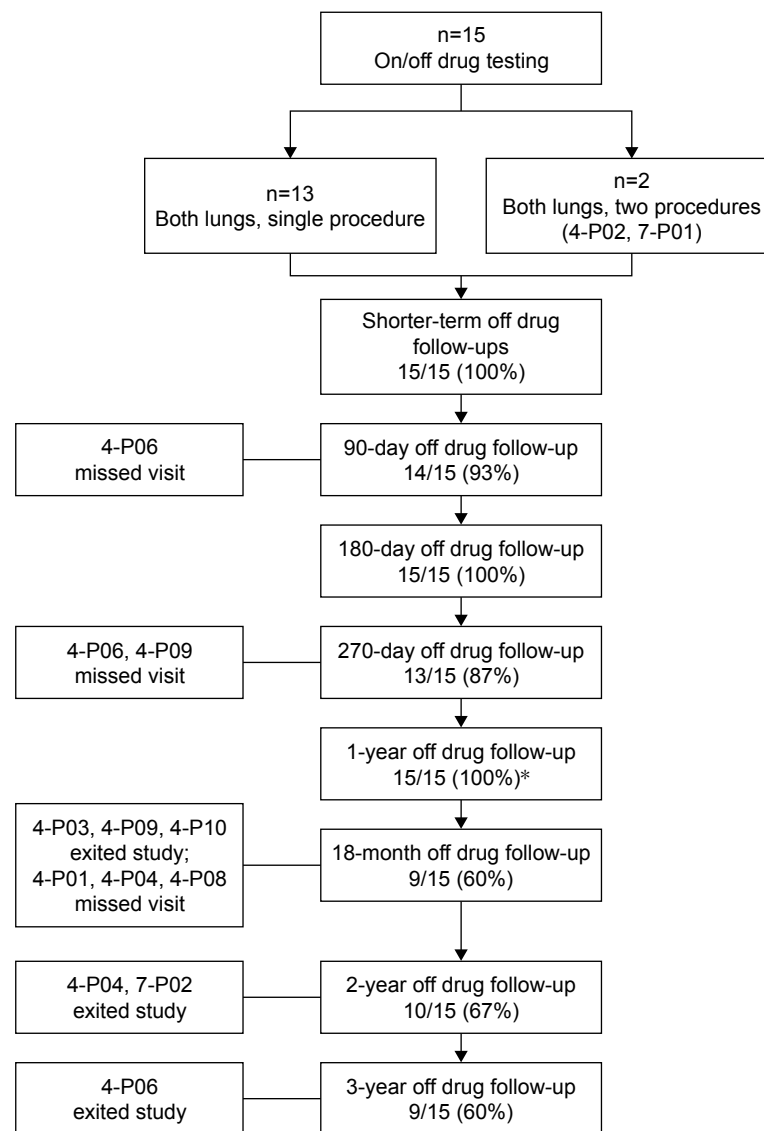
n=15
On/off drug testing

n=13
Both lungs, single procedure

n=2
Both lungs, two procedures
(4-P02, 7-P01)

Shorter-term off drug follow-ups
15/15 (100%)

4-P06
missed visit

90-day off drug follow-up
14/15 (93%)

180-day off drug follow-up
15/15 (100%)

4-P06, 4-P09
missed visit

270-day off drug follow-up
13/15 (87%)

1-year off drug follow-up
15/15 (100%)*

4-P03, 4-P09, 4-P10
exited study;
4-P01, 4-P04, 4-P08
missed visit

18-month off drug follow-up
9/15 (60%)

4-P04, 7-P02
exited study

2-year off drug follow-up
10/15 (67%)

4-P06
exited study

3-year off drug follow-up
9/15 (60%)